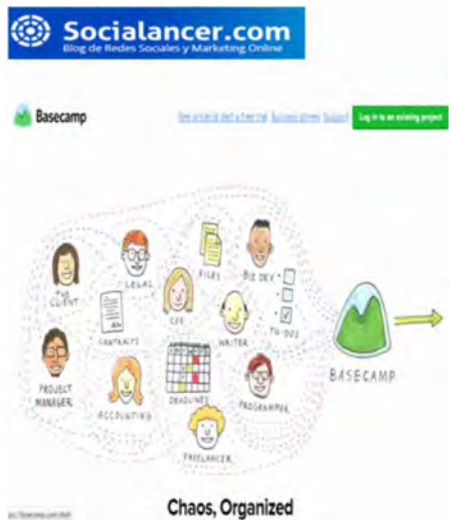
Socialancer.com
Blog de Redes Sociales y Marketing Online

Basecamp

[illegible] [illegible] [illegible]

Log in to an existing project

THE CLIENT
LEGAL
FILES
BIZ DEV
CONTRACTS
CFO
TO-DOS
WRITER
PROJECT MANAGER
ACCOUNTING
DEADLINES
PROGRAMMER
FREELANCER
BASECAMP

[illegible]

Chaos, Organized